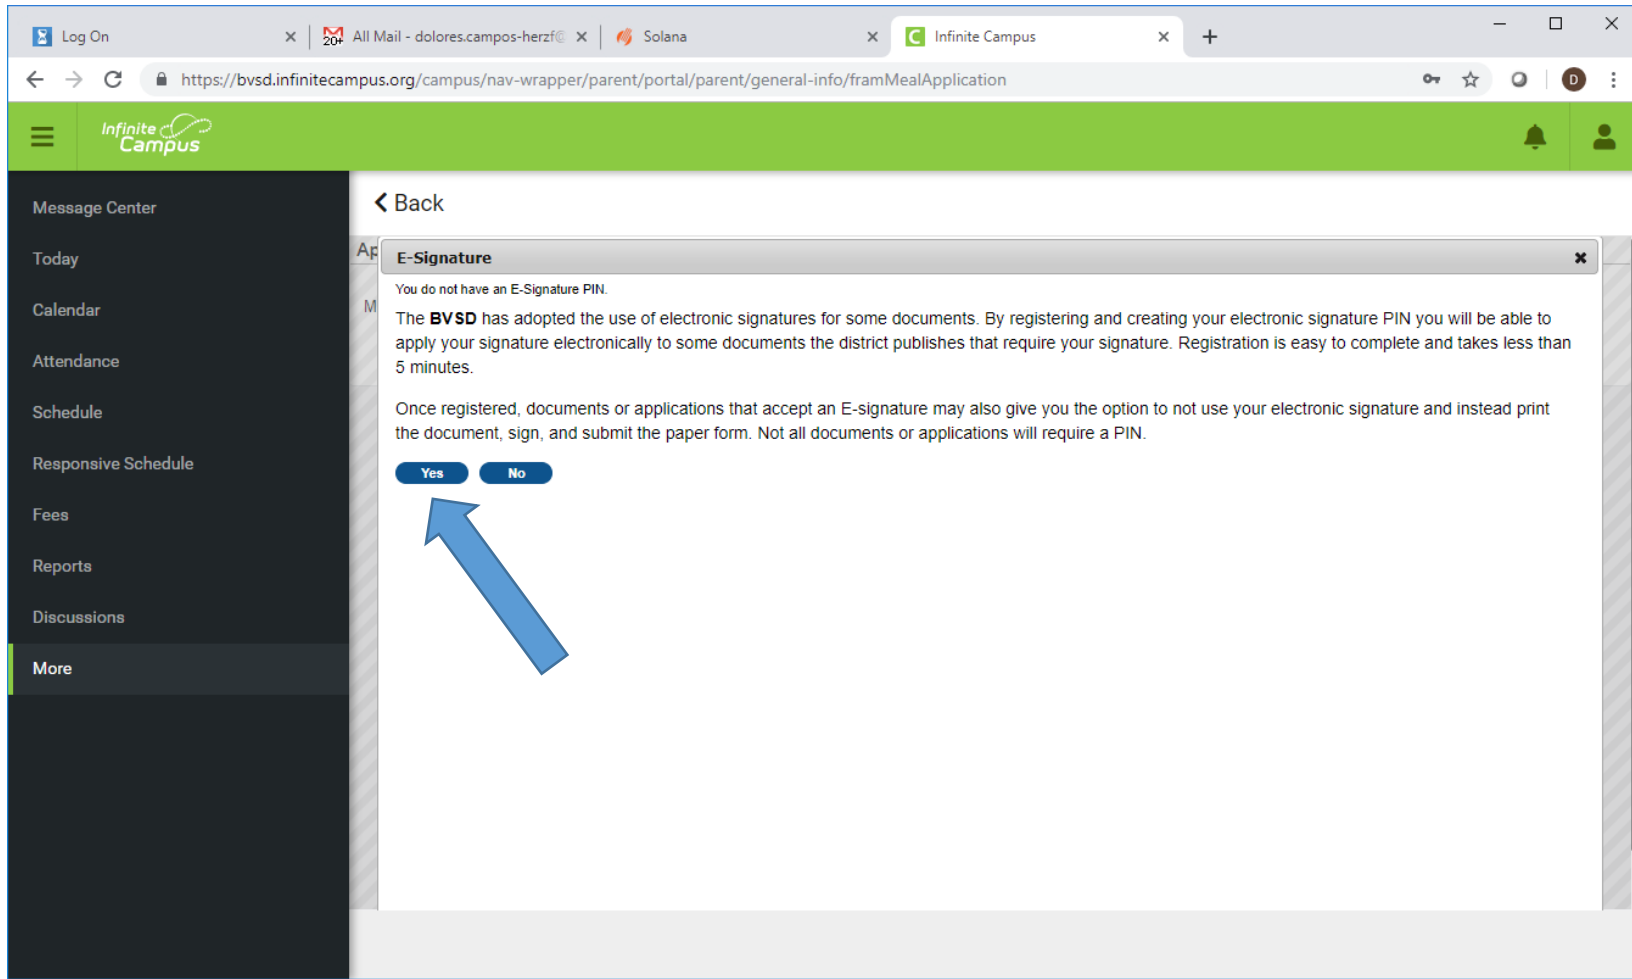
Log On ×
20+ All Mail - dolores.campos-herzf@ ×
Solana ×
Infinite Campus ×
+

https://bvsd.infinitecampus.org/campus/nav-wrapper/parent/portal/parent/general-info/framMealApplication

D

Infinite Campus

Message Center
Today
Calendar
Attendance
Schedule
Responsive Schedule
Fees
Reports
Discussions
More

< Back

Ap

M

E-Signature ×

You do not have an E-Signature PIN.

The **BVSD** has adopted the use of electronic signatures for some documents. By registering and creating your electronic signature PIN you will be able to apply your signature electronically to some documents the district publishes that require your signature. Registration is easy to complete and takes less than 5 minutes.

Once registered, documents or applications that accept an E-signature may also give you the option to not use your electronic signature and instead print the document, sign, and submit the paper form. Not all documents or applications will require a PIN.

Yes No